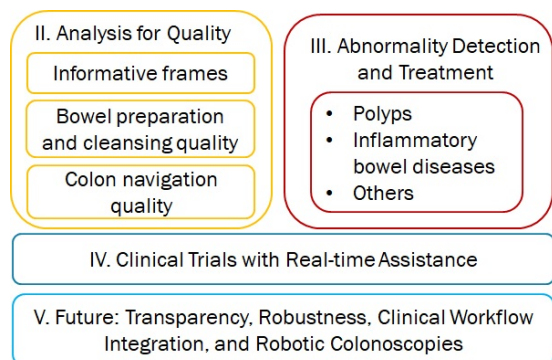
II. Analysis for Quality

Informative frames

Bowel preparation and cleansing quality

Colon navigation quality

III. Abnormality Detection and Treatment

- Polyps
- Inflammatory bowel diseases
- Others

IV. Clinical Trials with Real-time Assistance

V. Future: Transparency, Robustness, Clinical Workflow Integration, and Robotic Colonoscopies